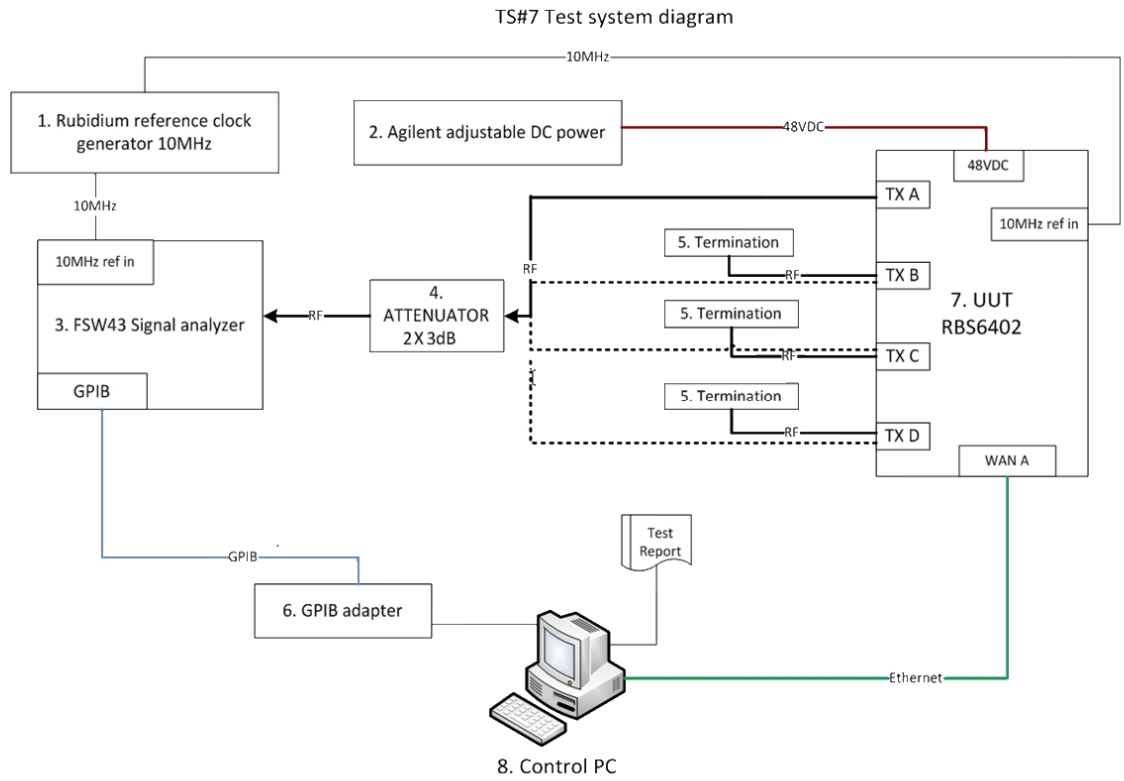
TS#7 Test system diagram

10MHz

1. Rubidium reference clock generator 10MHz

2. Agilent adjustable DC power

48VDC

48VDC

10MHz

10MHz ref in

TX A

10MHz ref in

5. Termination

RF

RF

TX B

3. FSW43 Signal analyzer

RF

4. ATTENUATOR 2 X 3dB

5. Termination

7. UUT RBS6402

RF

TX C

GPIB

5. Termination

RF

TX D

WAN A

Test Report

GPIB

6. GPIB adapter

Ethernet

8. Control PC